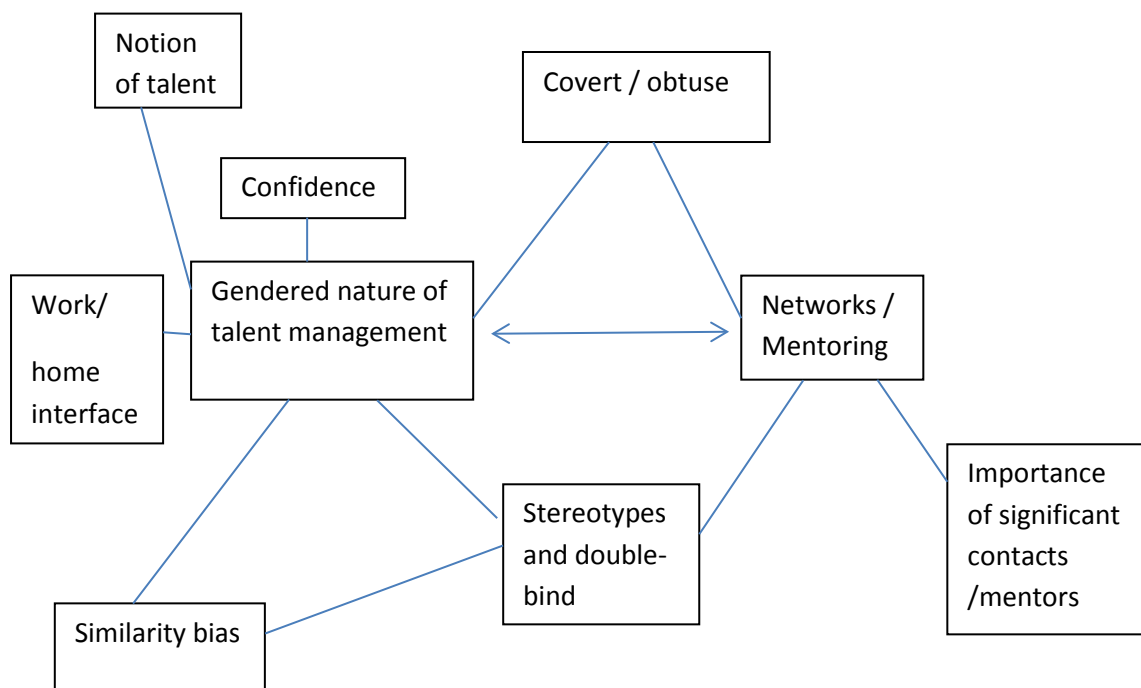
Notion of talent

Covert / obtuse

Confidence

Work/

home interface

Gendered nature of talent management

Networks / Mentoring

Importance of significant contacts /mentors

Stereotypes and double-bind

Similarity bias